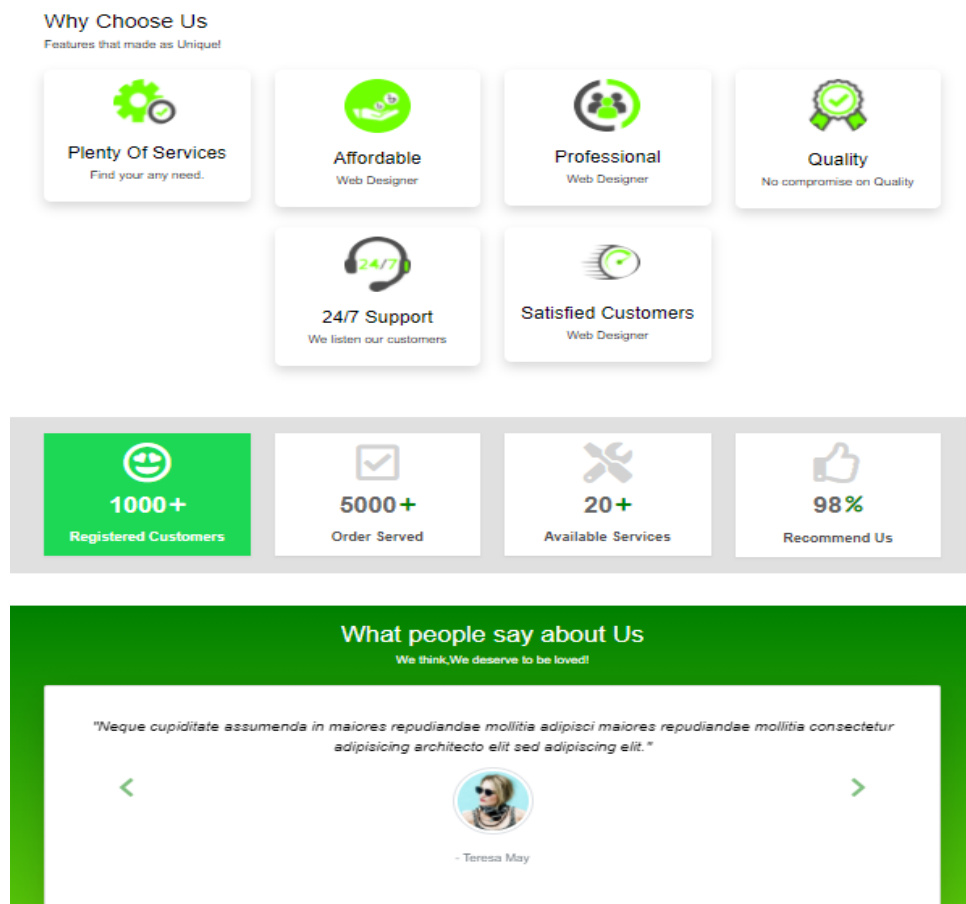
Why Choose Us
Features that made as Unique!

Plenty Of Services
Find your any need.

Affordable
Web Designer

Professional
Web Designer

Quality
No compromise on Quality

24/7

24/7 Support
We listen our customers

Satisfied Customers
Web Designer

1000+
Registered Customers

5000+
Order Served

20+
Available Services

98%
Recommend Us

What people say about Us
We think,We deserve to be loved!

"Neque cupiditate assumenda in maiores repudiandae mollitia adipisci maiores repudiandae mollitia consectetur adipisicing architecto elit sed adipiscing elit."

<

>

- Teresa May